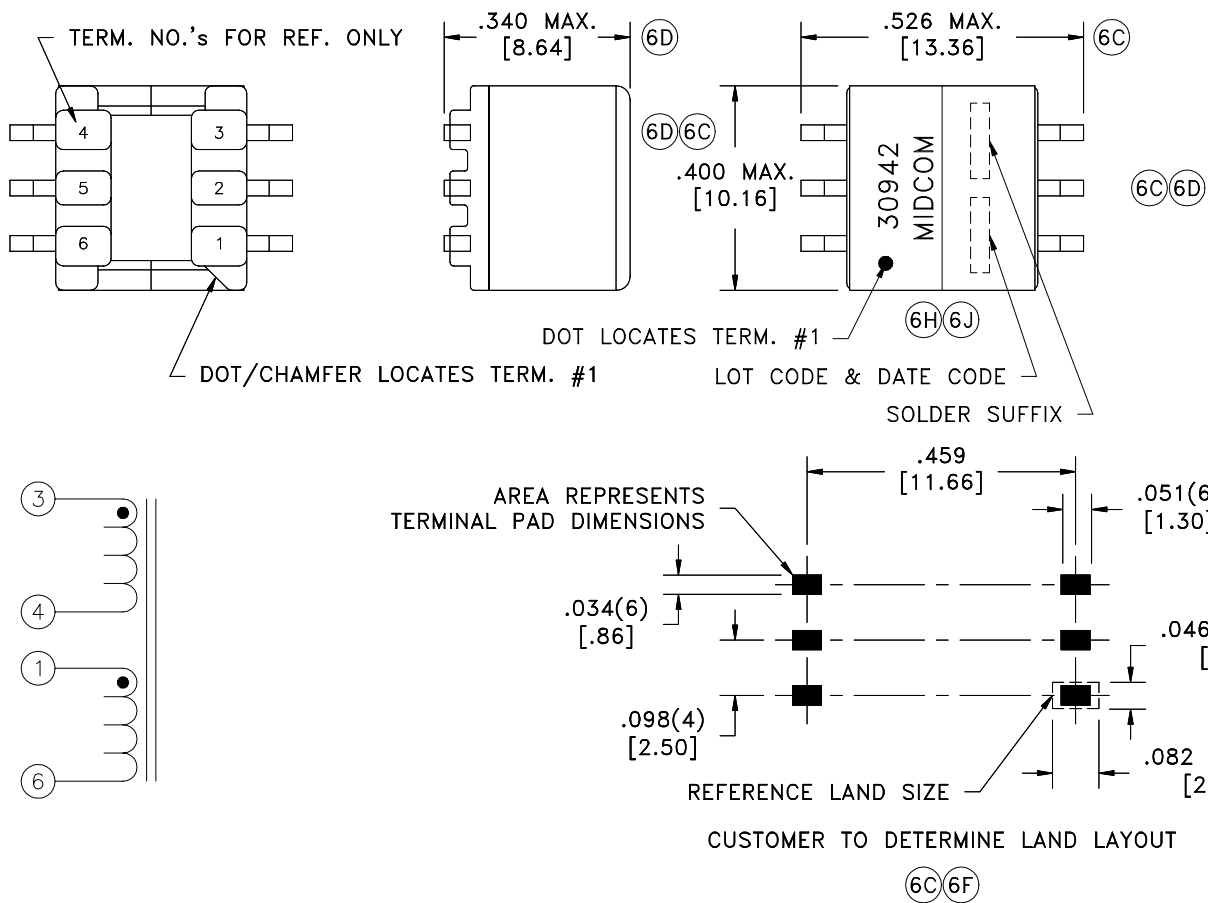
TERM. NO.'s FOR REF. ONLY

4 3
5 2
6 1

DOT/CHAMFER LOCATES TERM. #1

.340 MAX.
[8.64]
6D

6D 6C

.526 MAX.
[13.36]
6C

.400 MAX.
[10.16]

30942
MIDCOM

6C 6D

6H 6J

DOT LOCATES TERM. #1
LOT CODE & DATE CODE
SOLDER SUFFIX

3
4
1
6

.459
[11.66]

AREA REPRESENTS
TERMINAL PAD DIMENSIONS

.051(6
[1.30]

.034(6)
[.86]

.046
[

.098(4)
[2.50]

.082
[2

REFERENCE LAND SIZE

CUSTOMER TO DETERMINE LAND LAYOUT

6C 6F